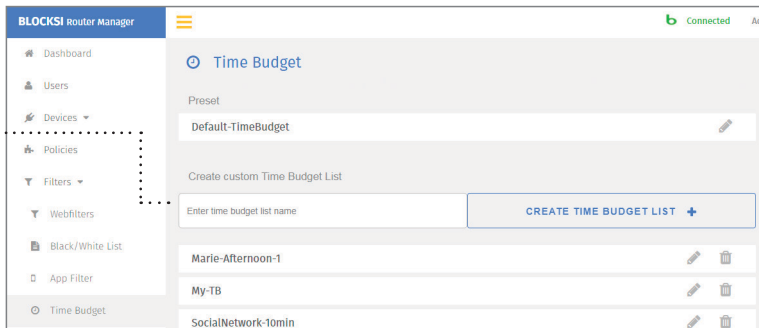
BLOCKSI Router Manager

Connected

Ac

Dashboard

Users

Devices

Policies

Filters

Webfilters

Black/White List

App Filter

Time Budget

Time Budget

Preset

Default-TimeBudget

Create custom Time Budget List

Enter time budget list name

CREATE TIME BUDGET LIST +

Marie-Afternoon-1

My-TB

SocialNetwork-10min